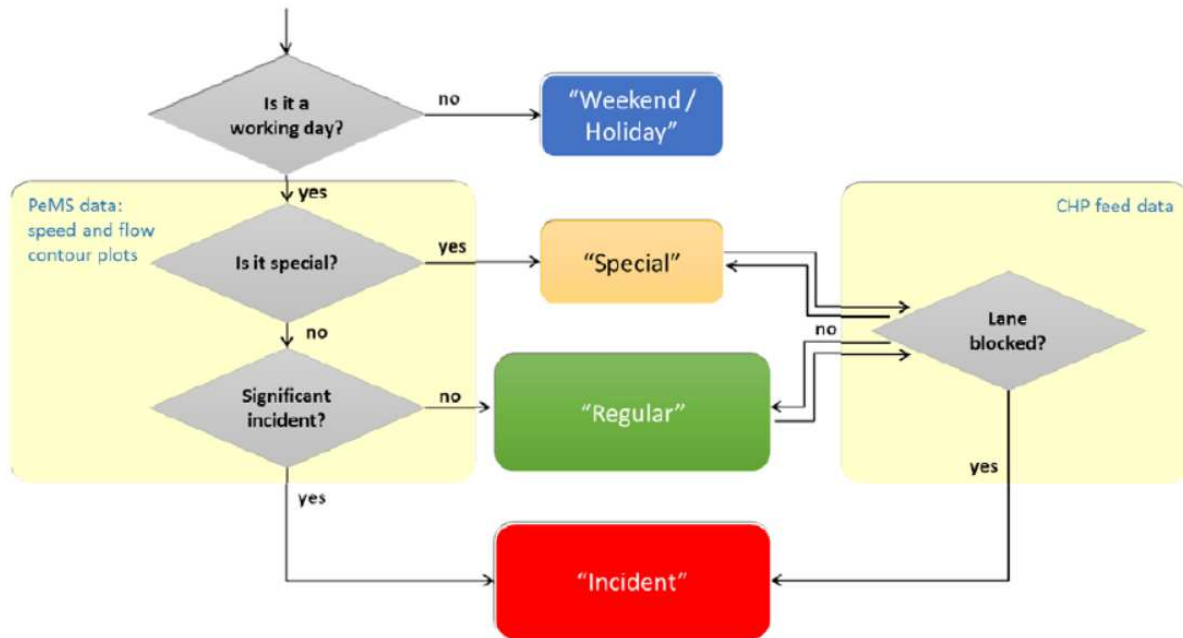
Is it a working day?

no

"Weekend / Holiday"

yes

PeMS data: speed and flow contour plots

Is it special?

yes

"Special"

CHP feed data

no

no

Lane blocked?

Significant incident?

no

"Regular"

yes

yes

"Incident"